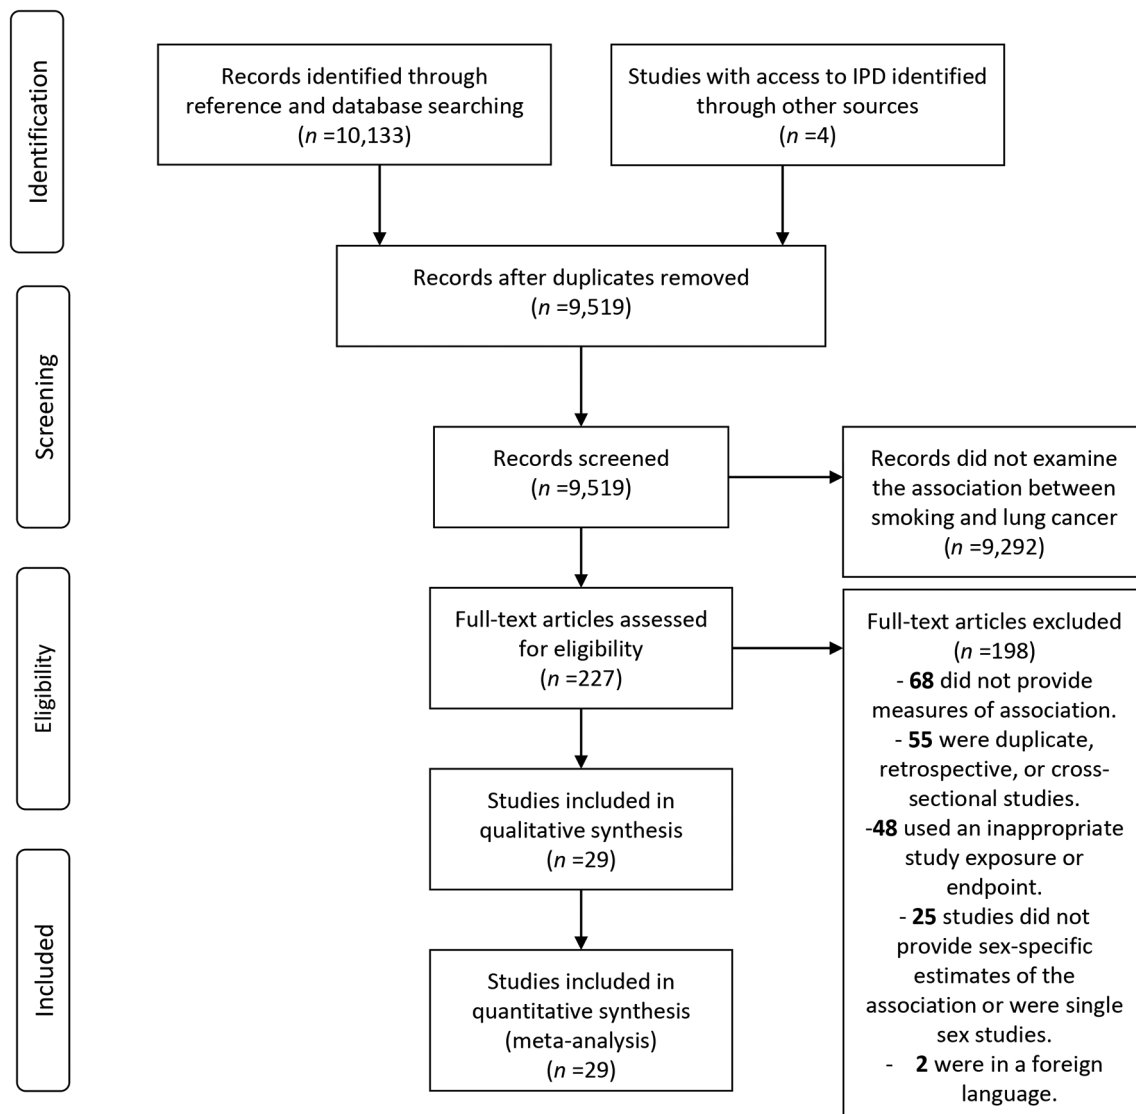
Identification

Records identified through reference and database searching
($n$ =10,133)

Studies with access to IPD identified through other sources
($n$ =4)

Records after duplicates removed
($n$ =9,519)

Screening

Records screened
($n$ =9,519)

Records did not examine the association between smoking and lung cancer
($n$ =9,292)

Eligibility

Full-text articles assessed for eligibility
($n$ =227)

Full-text articles excluded
($n$ =198)
- **68** did not provide measures of association.
- **55** were duplicate, retrospective, or cross-sectional studies.
-**48** used an inappropriate study exposure or endpoint.
- **25** studies did not provide sex-specific estimates of the association or were single sex studies.
- **2** were in a foreign language.

Studies included in qualitative synthesis
($n$ =29)

Included

Studies included in quantitative synthesis (meta-analysis)
($n$ =29)